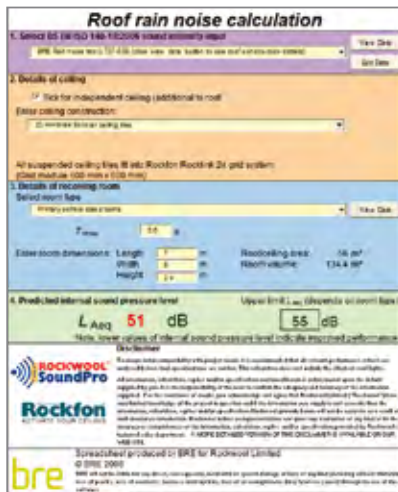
Roof rain noise calculation

1. Select BS EN ISO 140-18:2006 sound intensity input

BRE Roof noise test to 727-430 (clear view, note: button to see roof construction detail) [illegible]

View Data

Get Data

2. Details of ceiling

Tick for independent ceiling (additional to roof)

Enter ceiling construction:

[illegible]

All suspended ceiling tiles fit into Rockfon Rockfit 24 grid system
(Grid module 1000 mm x 600 mm)

3. Details of receiving room

Select room type

Primary school classrooms

View Data

$T_{mf,max}$ 0.6 s

Enter room dimensions: Length 7 m

Width 8 m

Height 2.4 m

Roof/ceiling area 56 m²

Room volume 134.4 m³

4. Predicted internal sound pressure level

Upper limit $L_{Aeq}$ (depends on room type)

$L_{Aeq}$ 51 dB

55 dB

Note: lower values of internal sound pressure level indicate improved performance

Disclaimer

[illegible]

ROCKWOOL SoundPro

Rockfon
ACTIVATE YOUR CEILING

bre

Spreadsheet produced by BRE for Rockwool Limited
© BRE 2008

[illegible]